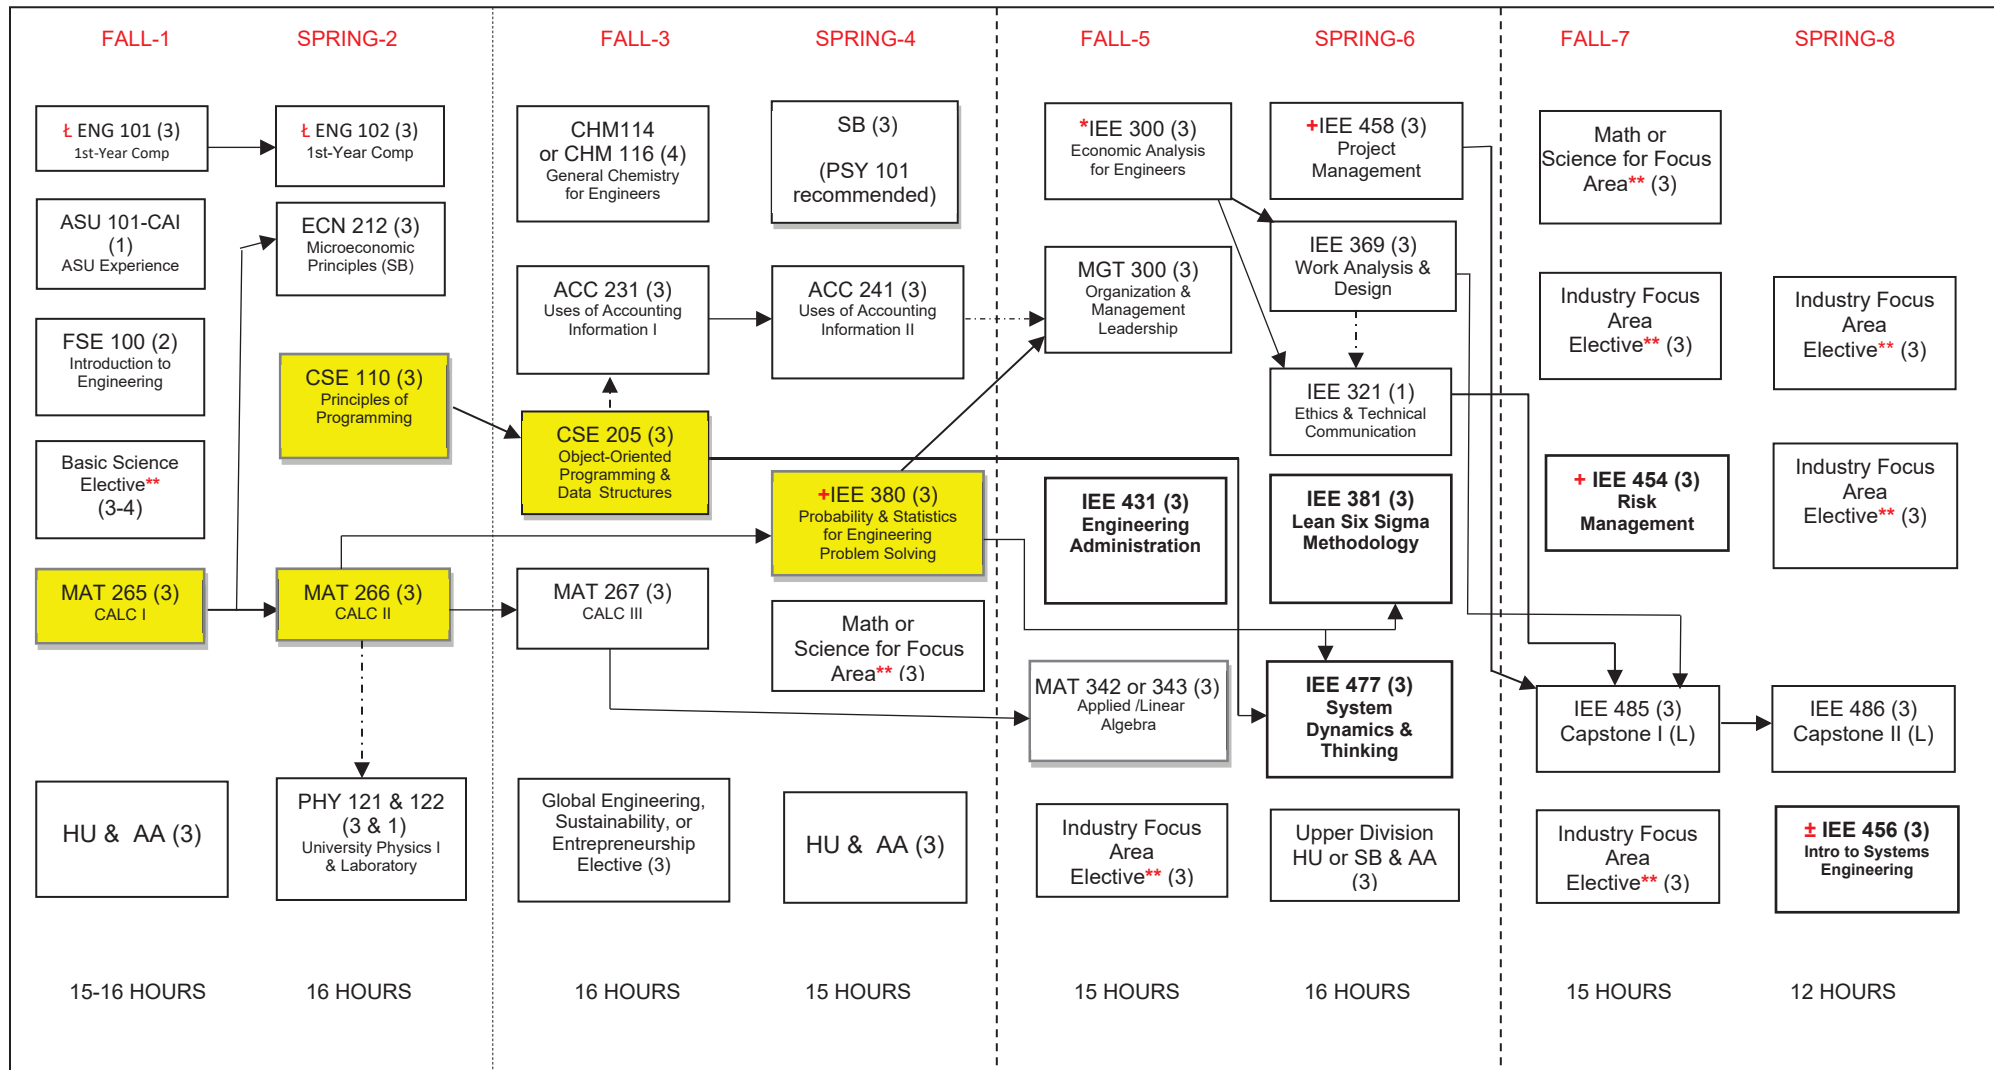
FALL-1

ł ENG 101 (3)
1st-Year Comp

ASU 101-CAI (1)
ASU Experience

FSE 100 (2)
Introduction to Engineering

Basic Science Elective** (3-4)

MAT 265 (3)
CALC I

HU & AA (3)

15-16 HOURS

SPRING-2

ł ENG 102 (3)
1st-Year Comp

ECN 212 (3)
Microeconomic Principles (SB)

CSE 110 (3)
Principles of Programming

MAT 266 (3)
CALC II

PHY 121 & 122 (3 & 1)
University Physics I & Laboratory

16 HOURS

FALL-3

CHM114 or CHM 116 (4)
General Chemistry for Engineers

ACC 231 (3)
Uses of Accounting Information I

CSE 205 (3)
Object-Oriented Programming & Data Structures

MAT 267 (3)
CALC III

Global Engineering, Sustainability, or Entrepreneurship Elective (3)

16 HOURS

SPRING-4

SB (3)
(PSY 101 recommended)

ACC 241 (3)
Uses of Accounting Information II

+IEE 380 (3)
Probability & Statistics for Engineering Problem Solving

Math or Science for Focus Area** (3)

HU & AA (3)

15 HOURS

FALL-5

*IEE 300 (3)
Economic Analysis for Engineers

MGT 300 (3)
Organization & Management Leadership

IEE 431 (3)
Engineering Administration

MAT 342 or 343 (3)
Applied /Linear Algebra

Industry Focus Area Elective** (3)

15 HOURS

SPRING-6

+IEE 458 (3)
Project Management

IEE 369 (3)
Work Analysis & Design

IEE 321 (1)
Ethics & Technical Communication

IEE 381 (3)
Lean Six Sigma Methodology

IEE 477 (3)
System Dynamics & Thinking

Upper Division HU or SB & AA (3)

16 HOURS

FALL-7

Math or Science for Focus Area** (3)

Industry Focus Area Elective** (3)

+ IEE 454 (3)
Risk Management

IEE 485 (3)
Capstone I (L)

Industry Focus Area Elective** (3)

15 HOURS

SPRING-8

Industry Focus Area Elective** (3)

Industry Focus Area Elective** (3)

IEE 486 (3)
Capstone II (L)

± IEE 456 (3)
Intro to Systems Engineering

12 HOURS